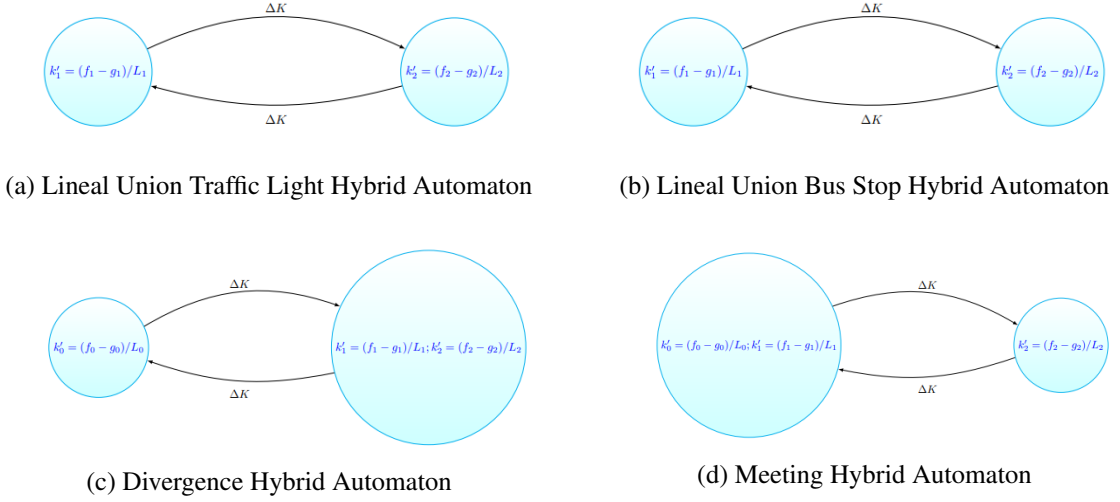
$\Delta K$

$k'_1 = (f_1 - g_1)/L_1$

$k'_2 = (f_2 - g_2)/L_2$

$\Delta K$

(a) Lineal Union Traffic Light Hybrid Automaton

$\Delta K$

$k'_1 = (f_1 - g_1)/L_1$

$k'_2 = (f_2 - g_2)/L_2$

$\Delta K$

(b) Lineal Union Bus Stop Hybrid Automaton

$\Delta K$

$k'_0 = (f_0 - g_0)/L_0$

$k'_1 = (f_1 - g_1)/L_1; k'_2 = (f_2 - g_2)/L_2$

$\Delta K$

(c) Divergence Hybrid Automaton

$\Delta K$

$k'_0 = (f_0 - g_0)/L_0; k'_1 = (f_1 - g_1)/L_1$

$k'_2 = (f_2 - g_2)/L_2$

$\Delta K$

(d) Meeting Hybrid Automaton